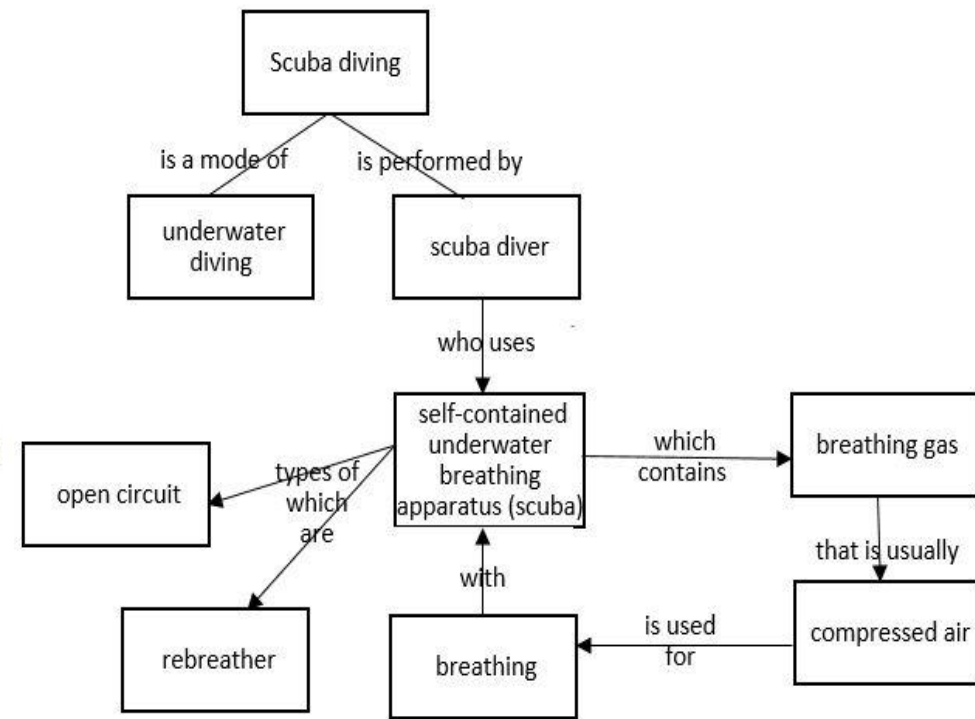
Scuba diving

is a mode of

is performed by

underwater diving

scuba diver

who uses

self-contained underwater breathing apparatus (scuba)

which contains

breathing gas

open circuit

types of which are

that is usually

with

rebreather

breathing

is used for

compressed air